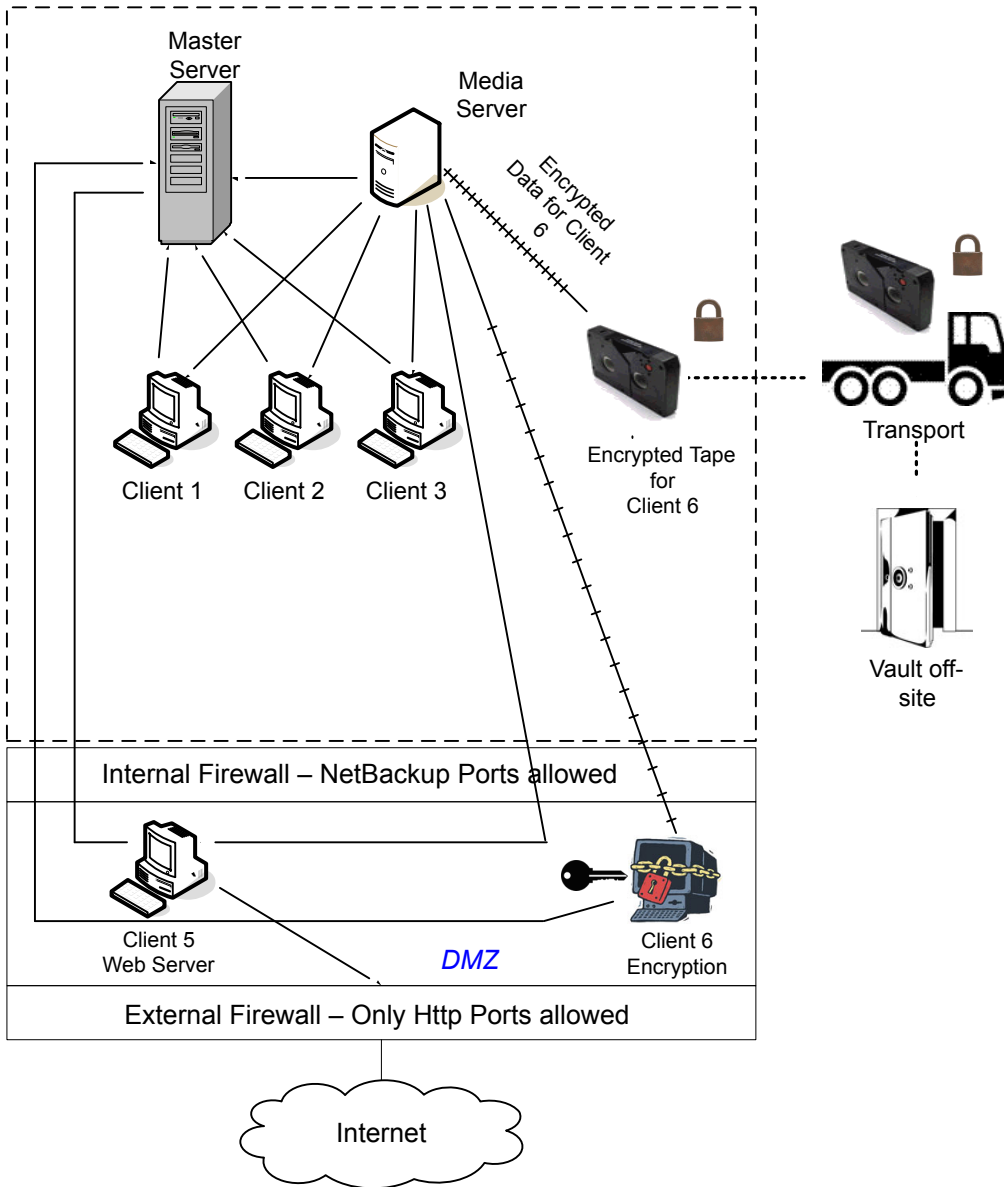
Master Server

Media Server

Encrypted Data for Client 6

Client 1 Client 2 Client 3

Encrypted Tape for Client 6

Transport

Vault off-site

Internal Firewall – NetBackup Ports allowed

Client 5 Web Server

DMZ

Client 6 Encryption

External Firewall – Only Http Ports allowed

Internet